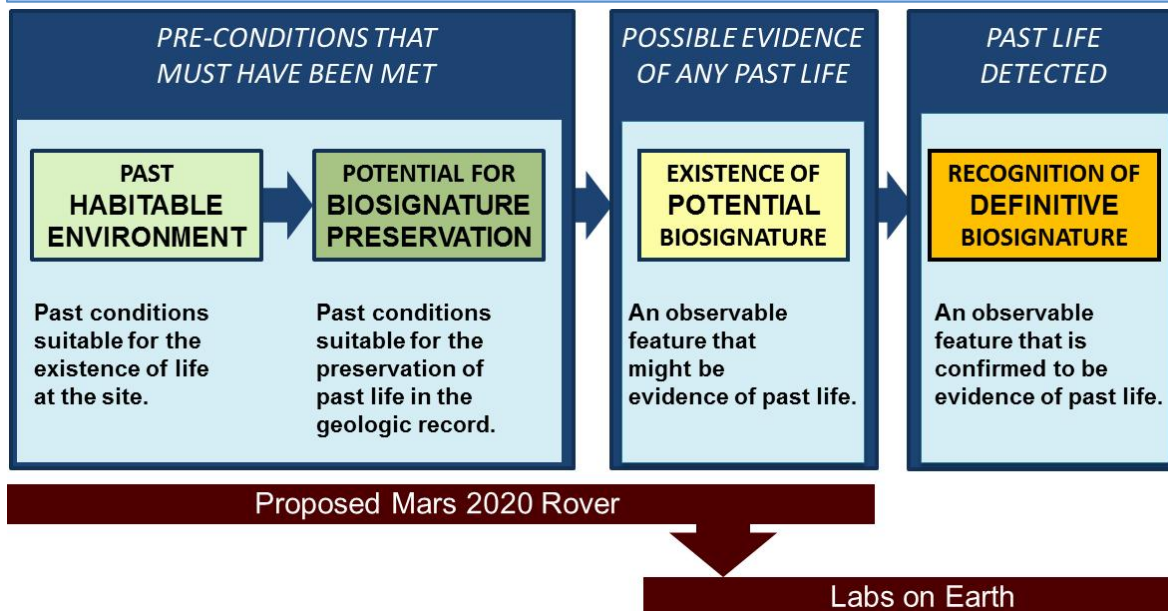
PRE-CONDITIONS THAT MUST HAVE BEEN MET

PAST HABITABLE ENVIRONMENT

Past conditions suitable for the existence of life at the site.

POTENTIAL FOR BIOSIGNATURE PRESERVATION

Past conditions suitable for the preservation of past life in the geologic record.

POSSIBLE EVIDENCE OF ANY PAST LIFE

EXISTENCE OF POTENTIAL BIOSIGNATURE

An observable feature that might be evidence of past life.

PAST LIFE DETECTED

RECOGNITION OF DEFINITIVE BIOSIGNATURE

An observable feature that is confirmed to be evidence of past life.

Proposed Mars 2020 Rover

Labs on Earth